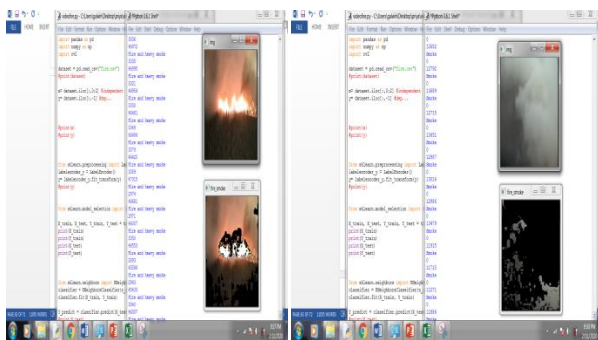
FILE HOME INSERT

videotest.py - C:\Users\gaber\Desktop\pyrun

File Edit Format Run Options Window Help

import pandas as pd
import numpy as np
import cv2

dataset = pd.read_csv("fire.csv")
#print(dataset)

x= dataset.iloc[:,0:2] #independent
y= dataset.iloc[:,-1] #dep...

#print(x)
#print(y)

from sklearn.preprocessing import La
labelencoder_y = LabelEncoder()
y= labelencoder_y.fit_transform(y)
#print(y)

from sklearn.model_selection import

X_train, X_test, Y_train, Y_test = t
print(X_train)
print(Y_train)
print(X_test)
print(Y_test)

from sklearn.neighbors import KNeigh
classifier = KNeighborsClassifier(n_
classifier.fit(X_train, Y_train)

Y_predict = classifier.predict(X_tes

Python 3.6.1 Shell

File Edit Shell Debug Options Window Help

6074
Fire and heavy smoke
6995
Fire and heavy smoke
6601
Fire and heavy smoke
6001
Fire and heavy smoke
3076
Fire and heavy smoke
2976
Fire and heavy smoke
7023
Fire and heavy smoke
2974
Fire and heavy smoke
2971
Fire and heavy smoke
6037
Fire and heavy smoke
6003
Fire and heavy smoke
2969
Fire and heavy smoke
2960

img

fire_smoke

videotest.py - C:\Users\gaber\Desktop\pyrun

File Edit Format Run Options Window Help

import pandas as pd
import numpy as np
import cv2

dataset = pd.read_csv("fire.csv")
#print(dataset)

x= dataset.iloc[:,0:2] #independent
y= dataset.iloc[:,-1] #dep...

#print(x)
#print(y)

from sklearn.preprocessing import La
labelencoder_y = LabelEncoder()
y= labelencoder_y.fit_transform(y)
#print(y)

from sklearn.model_selection import

X_train, X_test, Y_train, Y_test = t
print(X_train)
print(Y_train)
print(X_test)
print(Y_test)

from sklearn.neighbors import KNeigh
classifier = KNeighborsClassifier(n_
classifier.fit(X_train, Y_train)

Y_predict = classifier.predict(X_tes

Python 3.6.1 Shell

File Edit Shell Debug Options Window Help

13002
Smoke
13792
Smoke
13659
Smoke
12715
Smoke
12957
Smoke
13519
Smoke
13979
Smoke
13315
Smoke
12715
Smoke
13371
Smoke
13584

img

fire_smoke